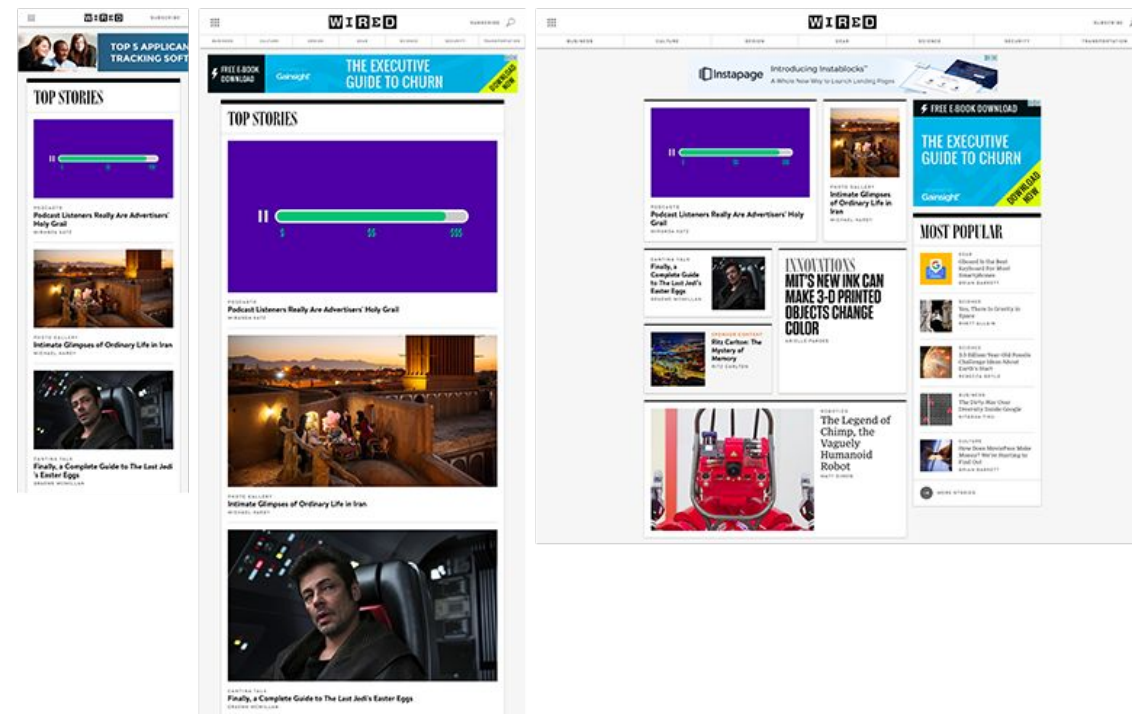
WIRED SUBSCRIBE

TOP 5 APPLICAN TRACKING SOFT

TOP STORIES

$ $$ $$$

PODCASTS
Podcast Listeners Really Are Advertisers' Holy Grail
MIRANDA KATZ

PHOTO GALLERY
Intimate Glimpses of Ordinary Life in Iran
MICHAEL HARDY

CANTINA TALK
Finally, a Complete Guide to The Last Jedi's Easter Eggs
GRAEME MCMILLAN

WIRED SUBSCRIBE

BUSINESS CULTURE DESIGN GEAR SCIENCE SECURITY TRANSPORTATION

FREE E-BOOK DOWNLOAD Gainsight THE EXECUTIVE GUIDE TO CHURN DOWNLOAD NOW

TOP STORIES

$ $$ $$$

PODCASTS
Podcast Listeners Really Are Advertisers' Holy Grail
MIRANDA KATZ

PHOTO GALLERY
Intimate Glimpses of Ordinary Life in Iran
MICHAEL HARDY

CANTINA TALK
Finally, a Complete Guide to The Last Jedi's Easter Eggs
GRAEME MCMILLAN

WIRED SUBSCRIBE

BUSINESS CULTURE DESIGN GEAR SCIENCE SECURITY TRANSPORTATION

Instapage Introducing Instablocks™ A Whole New Way to Launch Landing Pages

$ $$ $$$

PODCASTS
Podcast Listeners Really Are Advertisers' Holy Grail
MIRANDA KATZ

PHOTO GALLERY
Intimate Glimpses of Ordinary Life in Iran
MICHAEL HARDY

FREE E-BOOK DOWNLOAD
THE EXECUTIVE GUIDE TO CHURN
Gainsight DOWNLOAD NOW

CANTINA TALK
Finally, a Complete Guide to The Last Jedi's Easter Eggs
GRAEME MCMILLAN

INNOVATIONS
MIT'S NEW INK CAN MAKE 3-D PRINTED OBJECTS CHANGE COLOR
ARIELLE PARDES

PREMIUM CONTENT
Ritz Carlton: The Mystery of Memory
RITZ CARLTON

MOST POPULAR

GEAR
Gboard Is the Best Keyboard for Most Smartphones
BRIAN BARRETT

SCIENCE
Yes, There Is Gravity in Space
RHETT ALLAIN

SCIENCE
3.5 Billion-Year-Old Fossils Challenge Ideas About Earth's Start
REBECCA BOYLE

BUSINESS
The Dirty War Over Diversity Inside Google
NITASHA TIKU

CULTURE
How Does MoviePass Make Money? We're Starting to Find Out
BRIAN BARRETT

ROBOTICS
The Legend of Chimp, the Vaguely Humanoid Robot
MATT SIMON

MORE STORIES